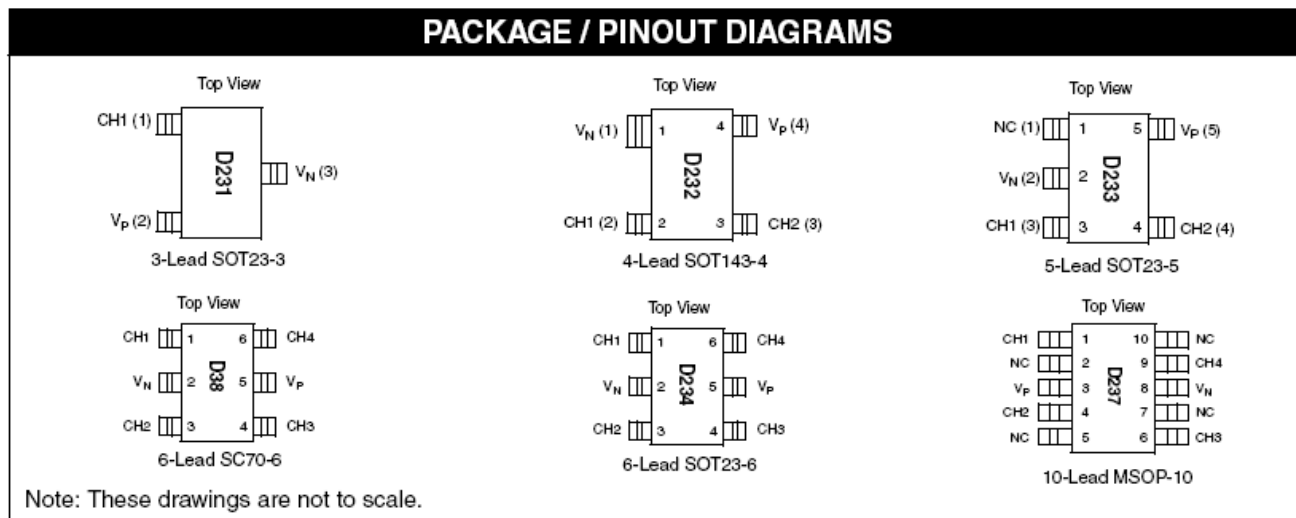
PACKAGE / PINOUT DIAGRAMS

Top View

CH1 (1)

D231

$V_N$ (3)

$V_P$ (2)

3-Lead SOT23-3

Top View

$V_N$ (1) 1

4 $V_P$ (4)

D232

CH1 (2) 2

3 CH2 (3)

4-Lead SOT143-4

Top View

NC (1) 1

5 $V_P$ (5)

$V_N$ (2) 2

D233

CH1 (3) 3

4 CH2 (4)

5-Lead SOT23-5

Top View

CH1 1

6 CH4

$V_N$ 2

D38

5 $V_P$

CH2 3

4 CH3

6-Lead SC70-6

Top View

CH1 1

6 CH4

$V_N$ 2

D234

5 $V_P$

CH2 3

4 CH3

6-Lead SOT23-6

Top View

CH1 1

10 NC

NC 2

9 CH4

$V_P$ 3

D237

8 $V_N$

CH2 4

7 NC

NC 5

6 CH3

10-Lead MSOP-10

Note: These drawings are not to scale.